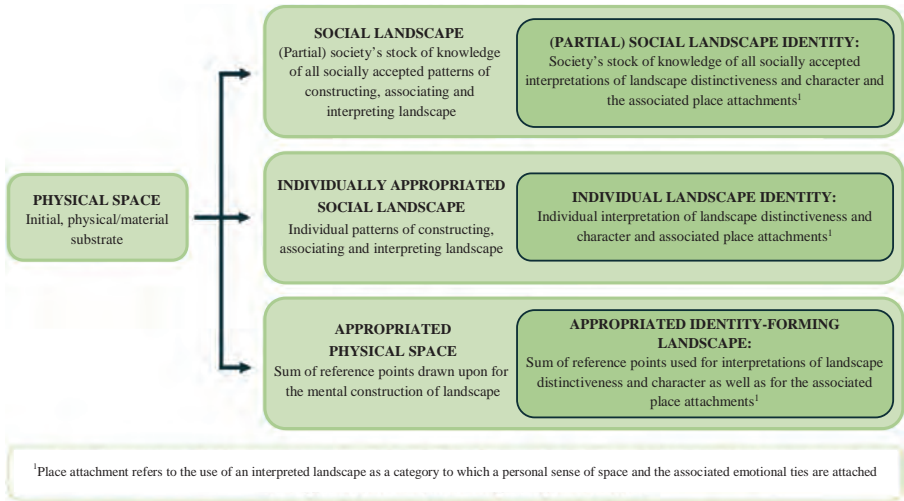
PHYSICAL SPACE
Initial, physical/material substrate

SOCIAL LANDSCAPE
(Partial) society's stock of knowledge of all socially accepted patterns of constructing, associating and interpreting landscape

(PARTIAL) SOCIAL LANDSCAPE IDENTITY:
Society's stock of knowledge of all socially accepted interpretations of landscape distinctiveness and character and the associated place attachments$^1$

INDIVIDUALLY APPROPRIATED SOCIAL LANDSCAPE
Individual patterns of constructing, associating and interpreting landscape

INDIVIDUAL LANDSCAPE IDENTITY:
Individual interpretation of landscape distinctiveness and character and associated place attachments$^1$

APPROPRIATED PHYSICAL SPACE
Sum of reference points drawn upon for the mental construction of landscape

APPROPRIATED IDENTITY-FORMING LANDSCAPE:
Sum of reference points used for interpretations of landscape distinctiveness and character as well as for the associated place attachments$^1$

$^1$Place attachment refers to the use of an interpreted landscape as a category to which a personal sense of space and the associated emotional ties are attached